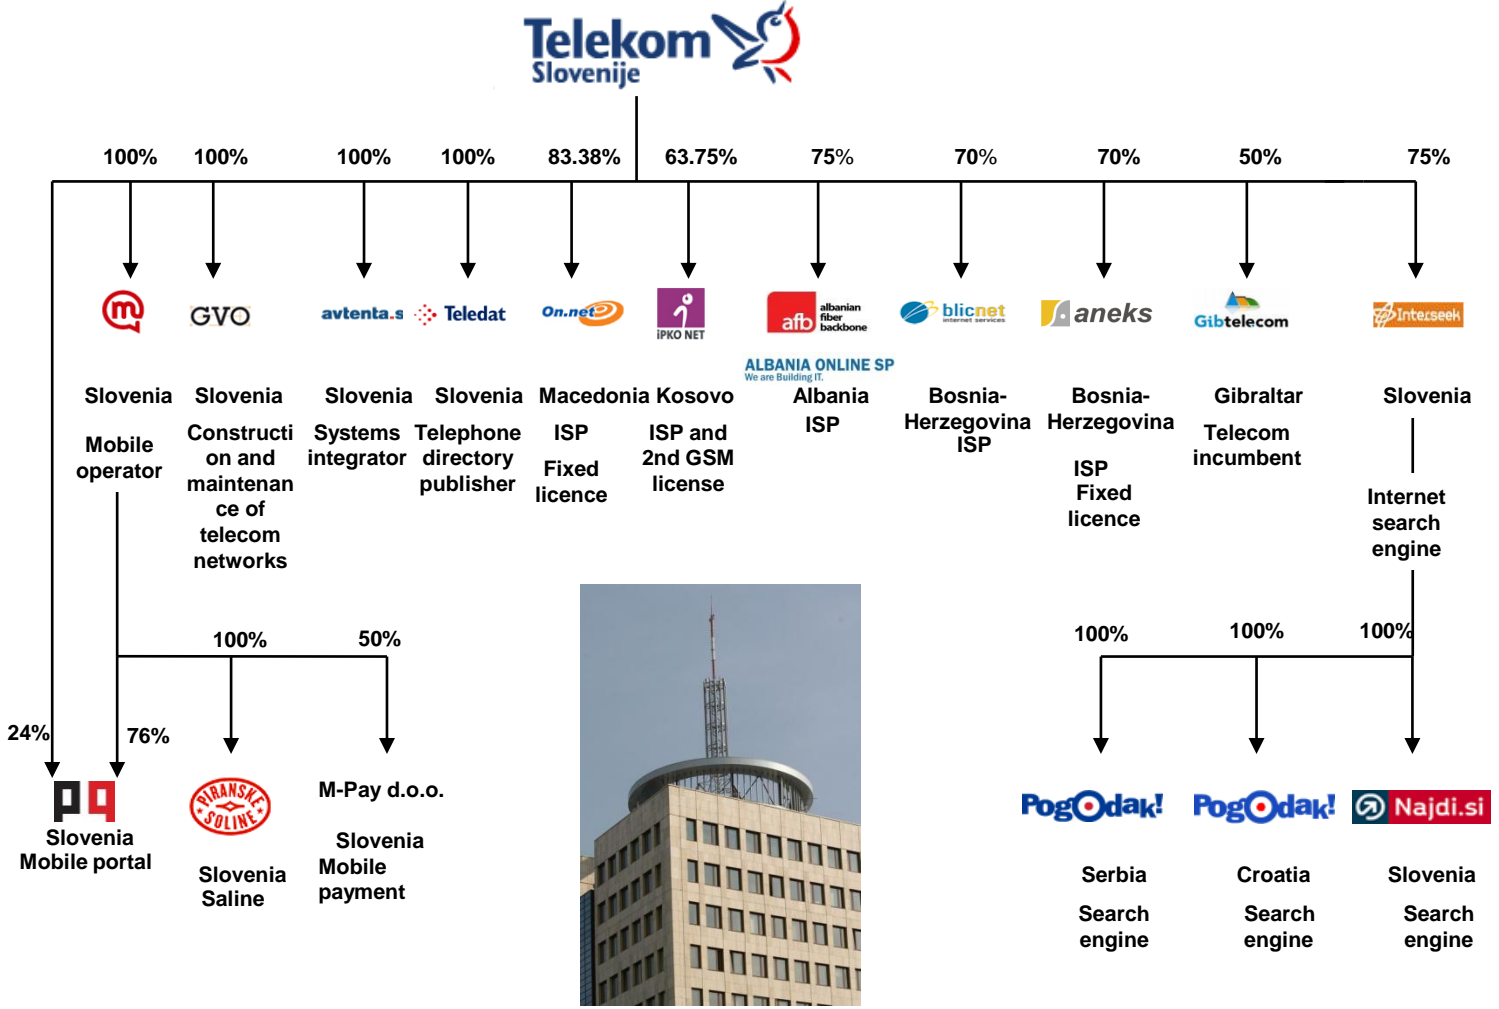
Telekom Slovenije

100% 100% 100% 100% 83.38% 63.75% 75% 70% 70% 50% 75%

m

GVO

avtenta.si

Teledat

On.net

iPKO NET

afb albanian fiber backbone

ALBANIA ONLINE SP
We are Building IT.

blicnet internet services

aneks

Gibtelecom

Interseek

Slovenia
Mobile operator

Slovenia
Construction and maintenance of telecom networks

Slovenia
Systems integrator

Slovenia
Telephone directory publisher

Macedonia
ISP
Fixed licence

Kosovo
ISP and 2nd GSM license

Albania
ISP

Bosnia-Herzegovina
ISP

Bosnia-Herzegovina
ISP
Fixed licence

Gibraltar
Telecom incumbent

Slovenia
Internet search engine

100% 50%

24% 76%

pq
Slovenia
Mobile portal

PIRANSKE SOLINE
Slovenia
Saline

M-Pay d.o.o.
Slovenia
Mobile payment

100% 100% 100%

PogOdak!
Serbia
Search engine

PogOdak!
Croatia
Search engine

Najdi.si
Slovenia
Search engine